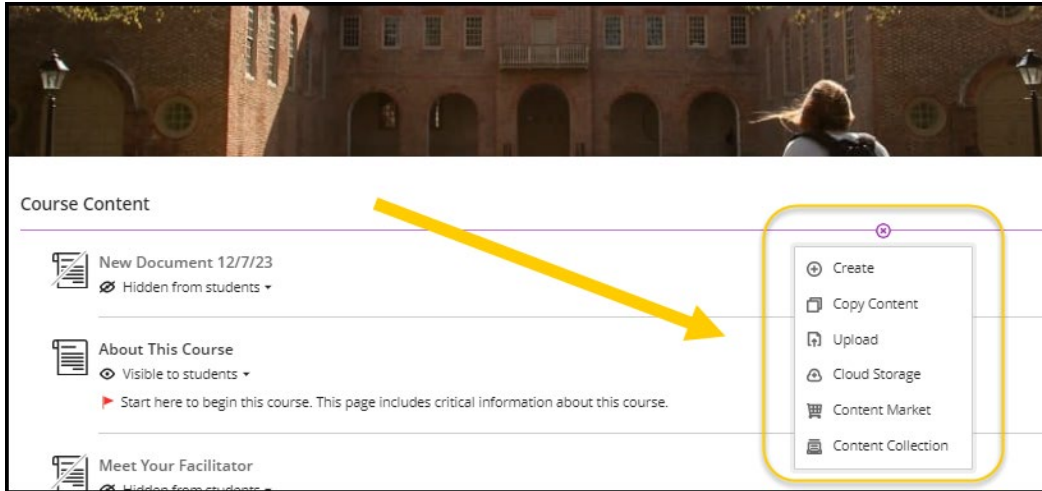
Course Content

New Document 12/7/23
Hidden from students ▾

About This Course
Visible to students ▾
Start here to begin this course. This page includes critical information about this course.

Meet Your Facilitator
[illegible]

Create
Copy Content
Upload
Cloud Storage
Content Market
Content Collection